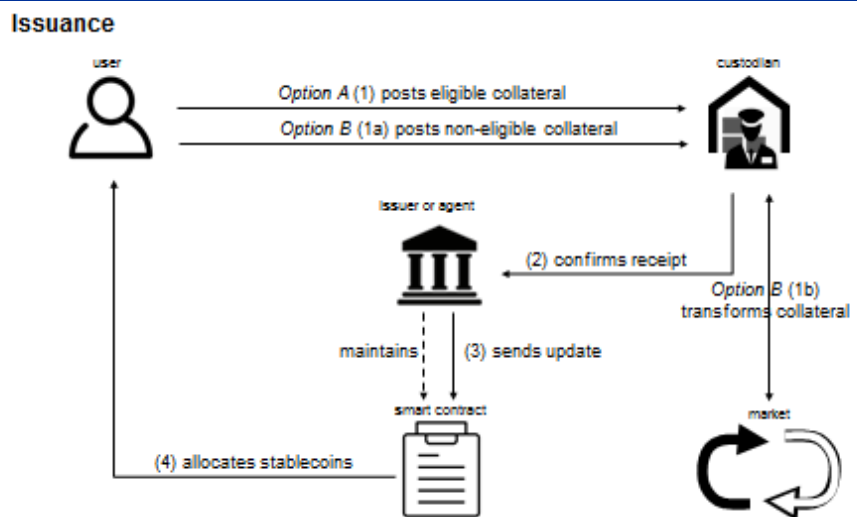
Issuance

user

custodian

Option A (1) posts eligible collateral

Option B (1a) posts non-eligible collateral

issuer or agent

(2) confirms receipt

Option B (1b) transforms collateral

maintains

(3) sends update

smart contract

market

(4) allocates stablecoins